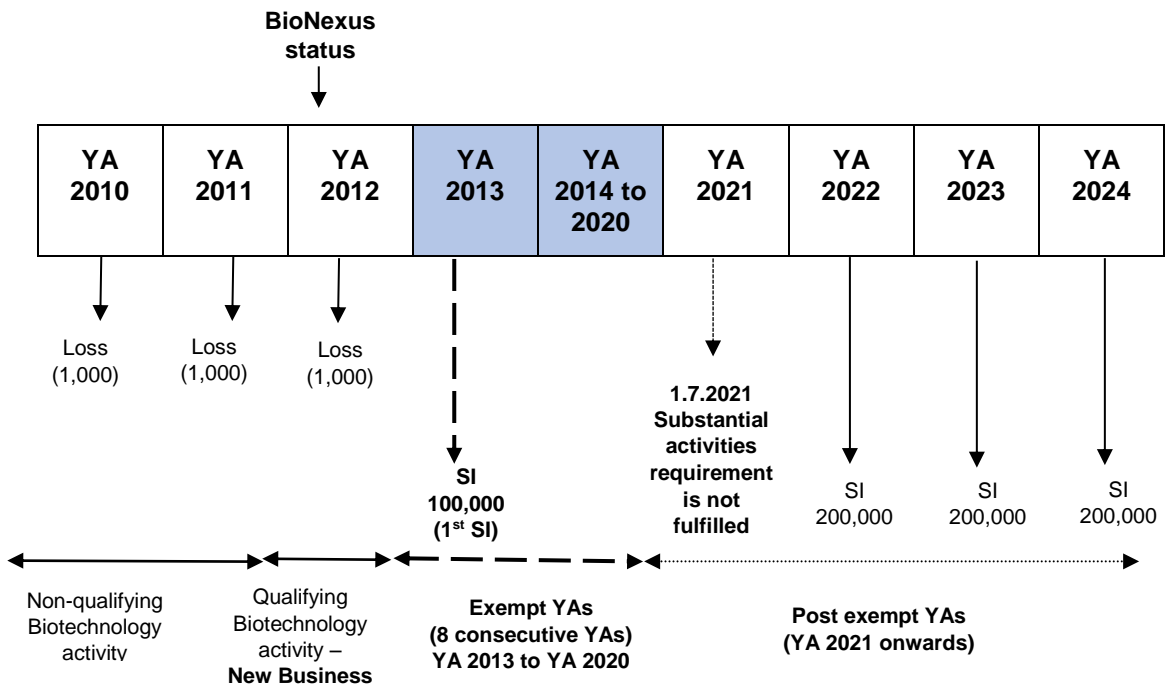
BioNexus status

| YA 2010 | YA 2011 | YA 2012 | YA 2013 | YA 2014 to 2020 | YA 2021 | YA 2022 | YA 2023 | YA 2024 |
|---|---|---|---|---|---|---|---|---|

Loss (1,000)

Loss (1,000)

Loss (1,000)

SI 100,000 (1$^{st}$ SI)

1.7.2021 Substantial activities requirement is not fulfilled

SI 200,000

SI 200,000

SI 200,000

Non-qualifying Biotechnology activity

Qualifying Biotechnology activity – New Business

Exempt YAs (8 consecutive YAs) YA 2013 to YA 2020

Post exempt YAs (YA 2021 onwards)